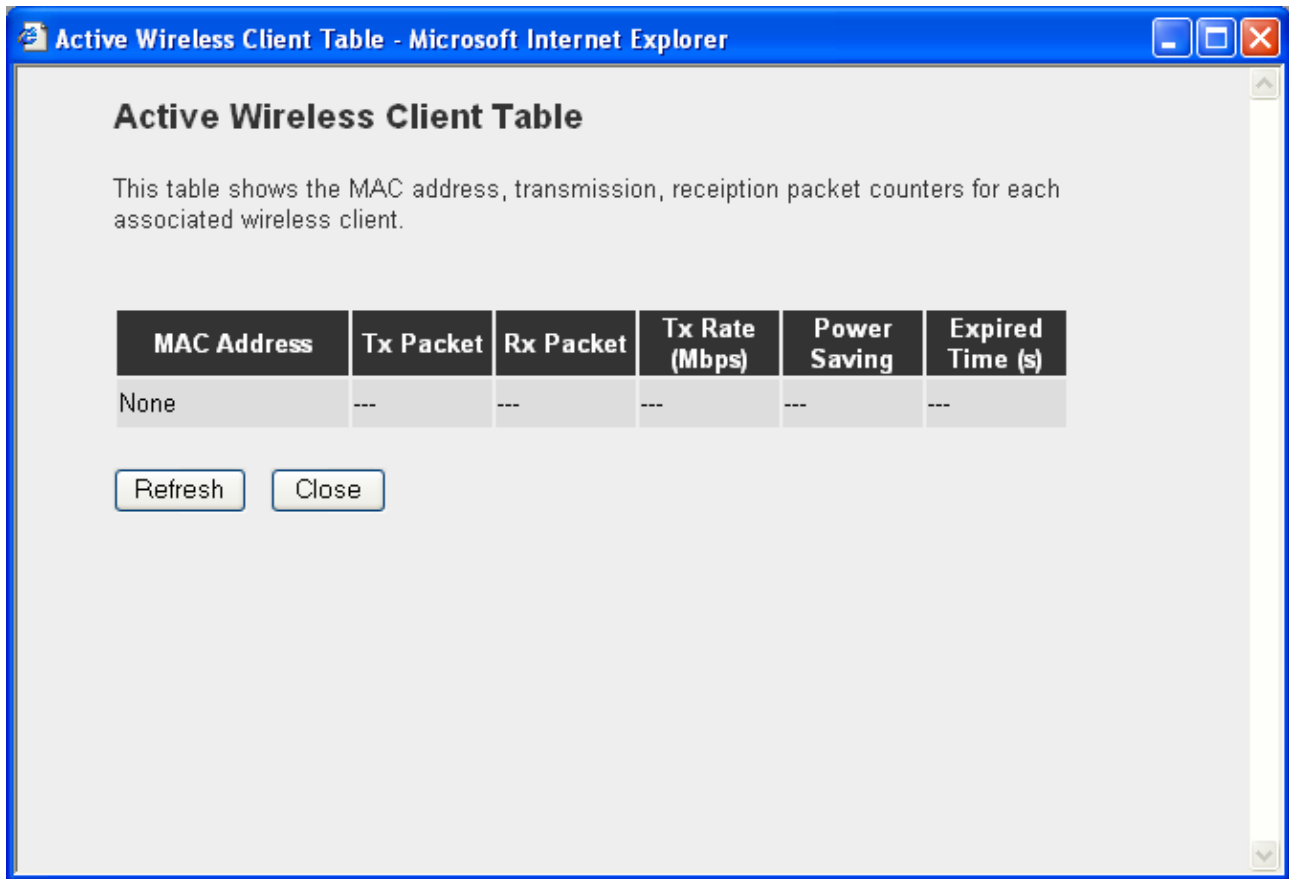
Active Wireless Client Table - Microsoft Internet Explorer

Active Wireless Client Table

This table shows the MAC address, transmission, receiption packet counters for each associated wireless client.

| MAC Address | Tx Packet | Rx Packet | Tx Rate (Mbps) | Power Saving | Expired Time (s) |
|---|---|---|---|---|---|
| None | --- | --- | --- | --- | --- |

Refresh Close